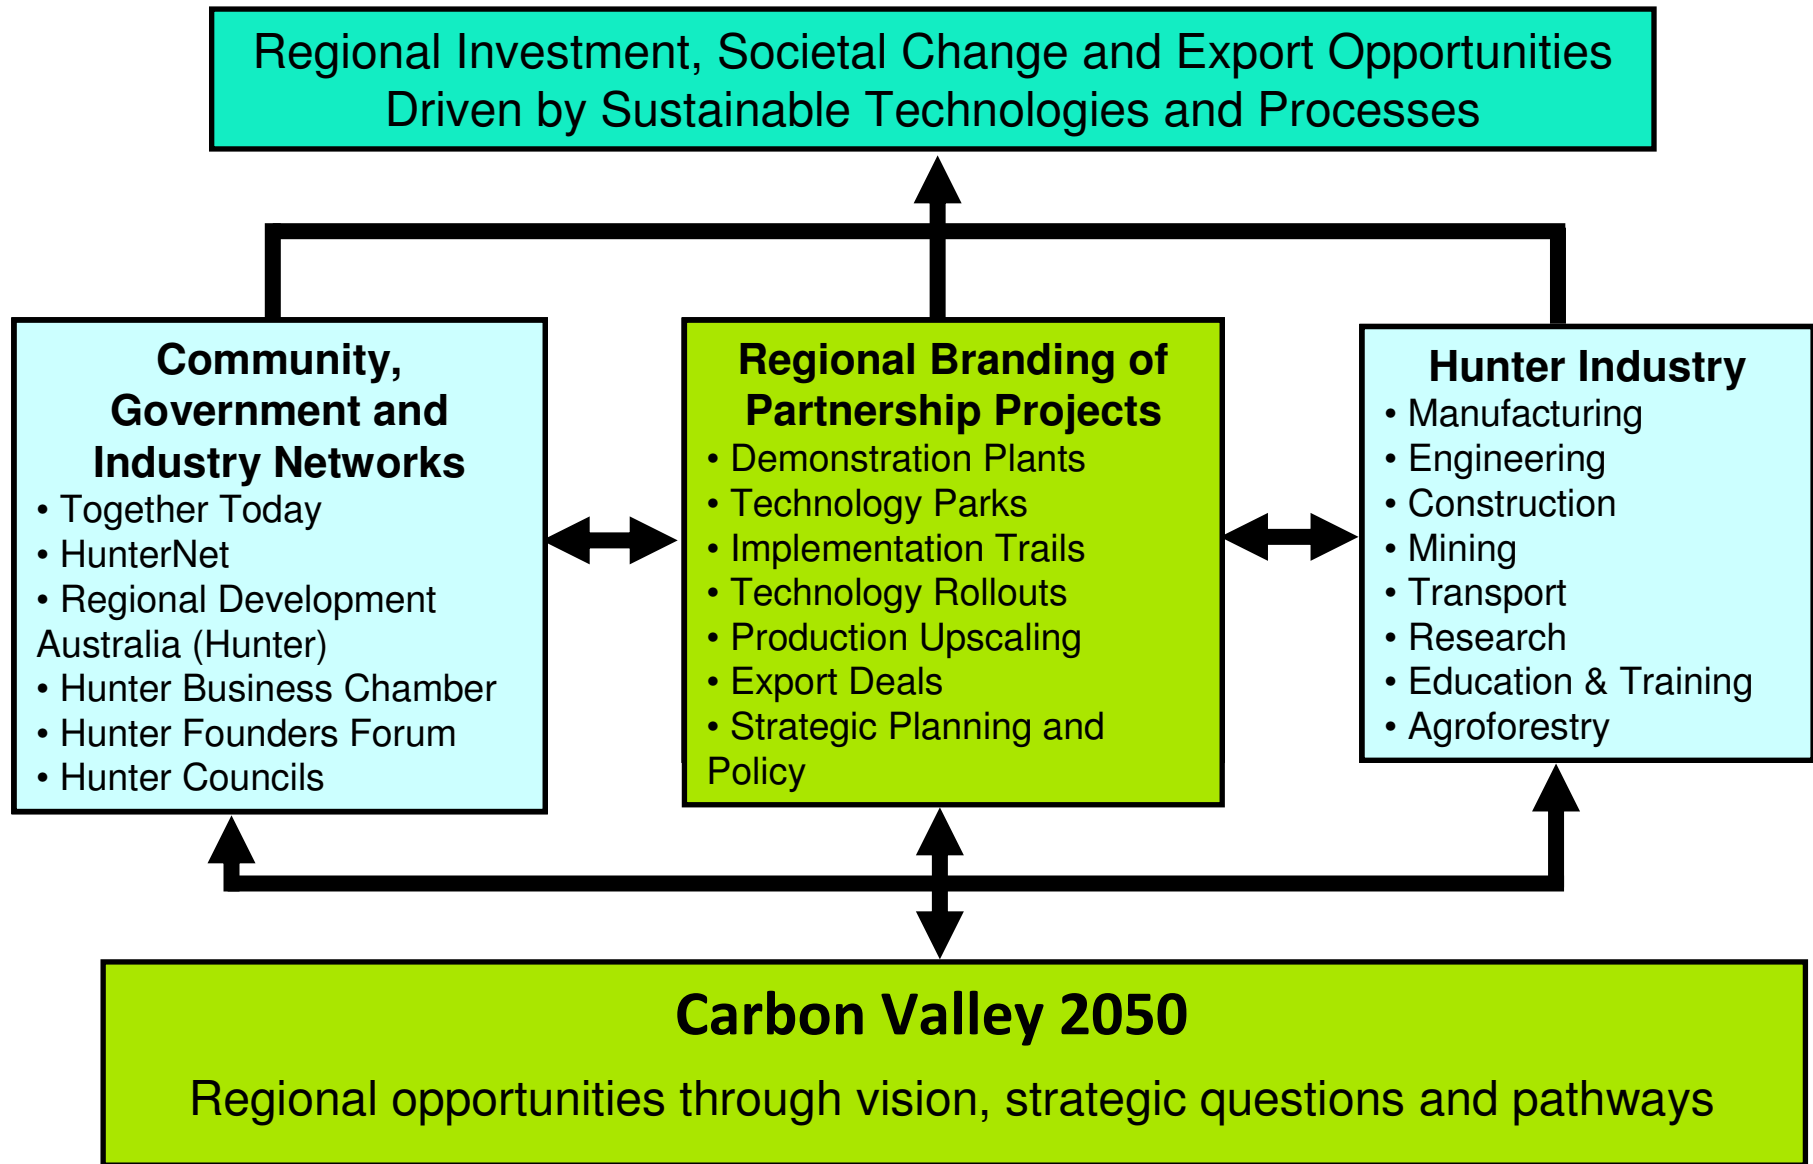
Regional Investment, Societal Change and Export Opportunities Driven by Sustainable Technologies and Processes

Community, Government and Industry Networks
• Together Today
• HunterNet
• Regional Development Australia (Hunter)
• Hunter Business Chamber
• Hunter Founders Forum
• Hunter Councils

Regional Branding of Partnership Projects
• Demonstration Plants
• Technology Parks
• Implementation Trails
• Technology Rollouts
• Production Upscaling
• Export Deals
• Strategic Planning and Policy

Hunter Industry
• Manufacturing
• Engineering
• Construction
• Mining
• Transport
• Research
• Education & Training
• Agroforestry

Carbon Valley 2050

Regional opportunities through vision, strategic questions and pathways